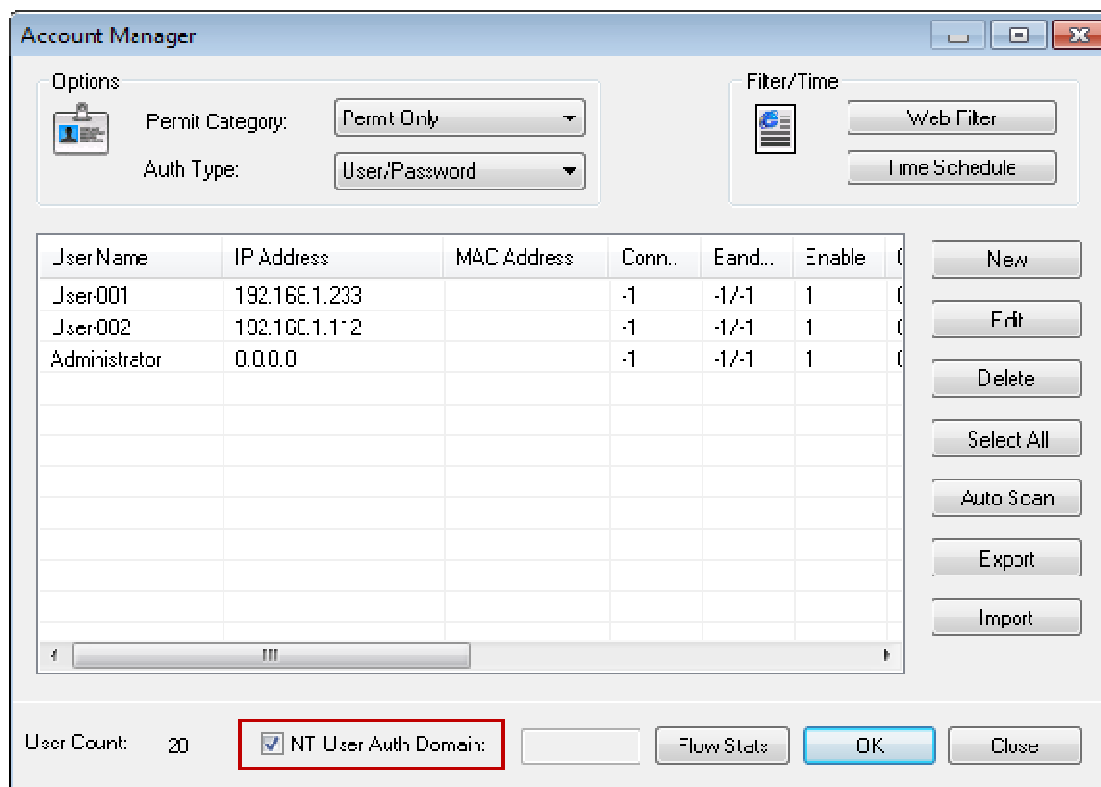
Account Manager

Options

Permit Category: Permit Only

Auth Type: User/Password

Filter/Time

Web Filter

Time Schedule

| User Name | IP Address | MAC Address | Conn.. | Band... | Enable |
|---|---|---|---|---|---|
| User-001 | 192.168.1.233 | | -1 | -1/-1 | 1 |
| User-002 | 192.168.1.112 | | -1 | -1/-1 | 1 |
| Administrator | 0.0.0.0 | | -1 | -1/-1 | 1 |

New

Edit

Delete

Select All

Auto Scan

Export

Import

User Count: 20

NT User Auth Domain:

Flow Stats

OK

Close